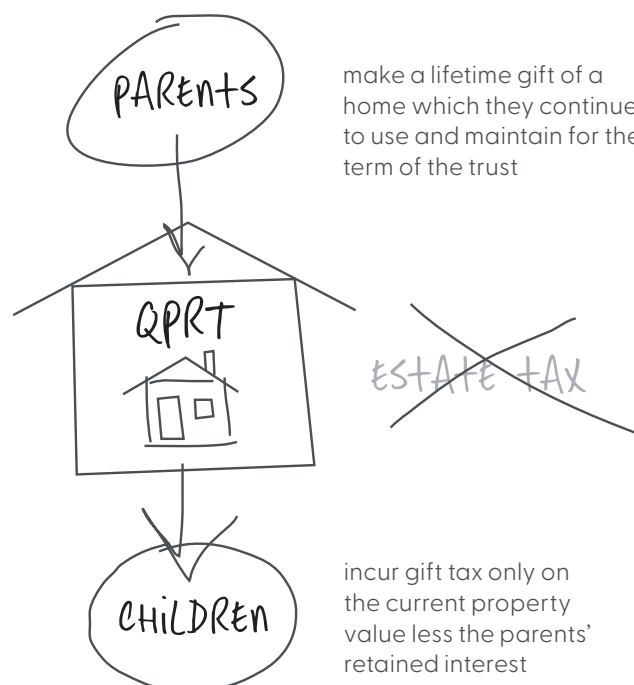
PARENTS

make a lifetime gift of a home which they continue to use and maintain for the term of the trust

QPRT

ESTATE TAX

CHILDREN

incur gift tax only on the current property value less the parents' retained interest